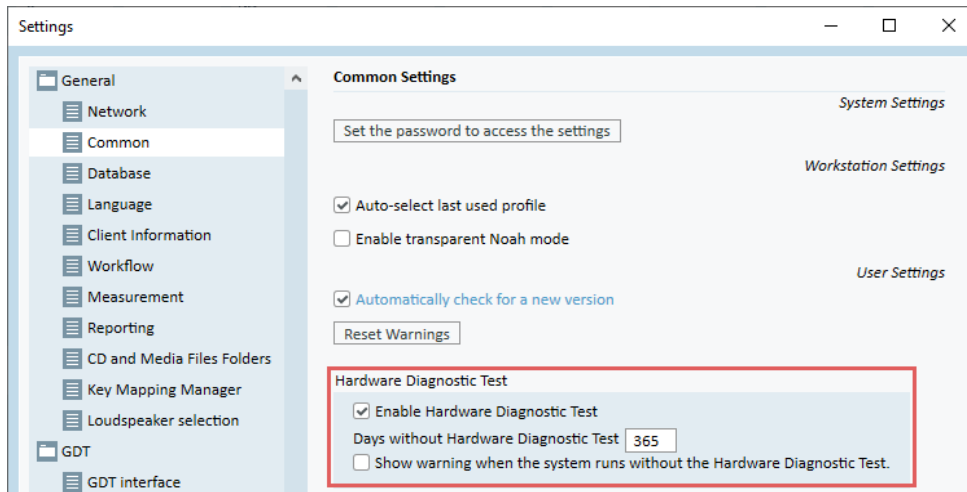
Settings

General
Network
Common
Database
Language
Client Information
Workflow
Measurement
Reporting
CD and Media Files Folders
Key Mapping Manager
Loudspeaker selection
GDT
GDT interface

Common Settings

System Settings

Set the password to access the settings

Workstation Settings

Auto-select last used profile

Enable transparent Noah mode

User Settings

Automatically check for a new version

Reset Warnings

Hardware Diagnostic Test

Enable Hardware Diagnostic Test

Days without Hardware Diagnostic Test 365

Show warning when the system runs without the Hardware Diagnostic Test.